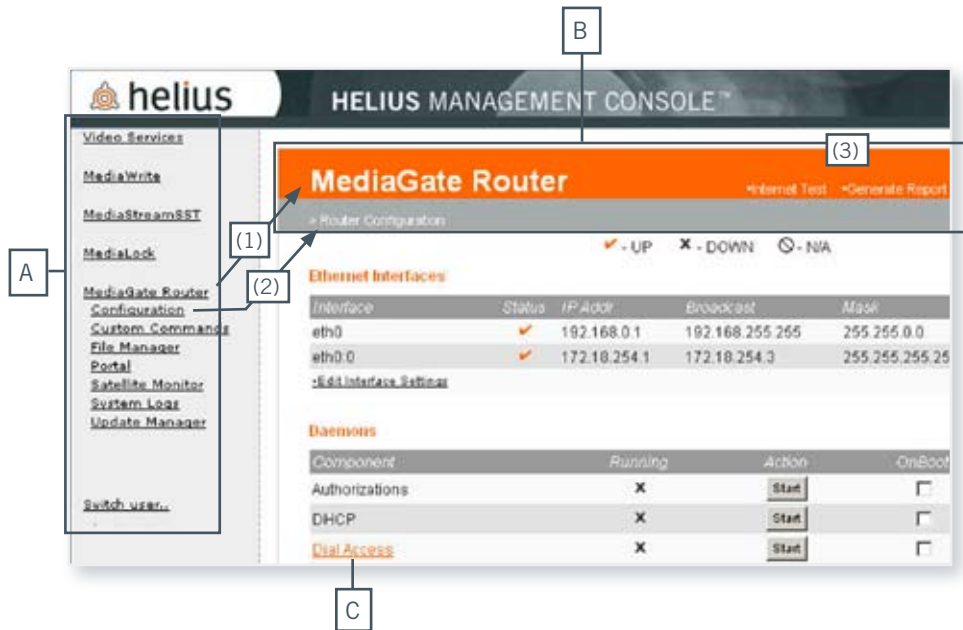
B

helius

HELIUS MANAGEMENT CONSOLE™

Video Services

MediaWrite

MediaStreamSST

MediaLock

MediaGate Router

Configuration

Custom Commands

File Manager

Portal

Satellite Monitor

System Logs

Update Manager

Switch user..

A

(1)

(2)

(3)

MediaGate Router

•Internet Test •Generate Report

» Router Configuration

✔ - UP ✖ - DOWN ⊘ - N/A

Ethernet Interfaces

| Interface | Status | IP Addr | Broadcast | Mask |
|---|---|---|---|---|
| eth0 | ✔ | 192.168.0.1 | 192.168.255.255 | 255.255.0.0 |
| eth0:0 | ✔ | 172.18.254.1 | 172.18.254.3 | 255.255.255.25 |

•Edit Interface Settings

Daemons

| Component | Running | Action | OnBoot |
|---|---|---|---|
| Authorizations | ✖ | Start | ☐ |
| DHCP | ✖ | Start | ☐ |
| Dial Access | ✖ | Start | ☐ |

C